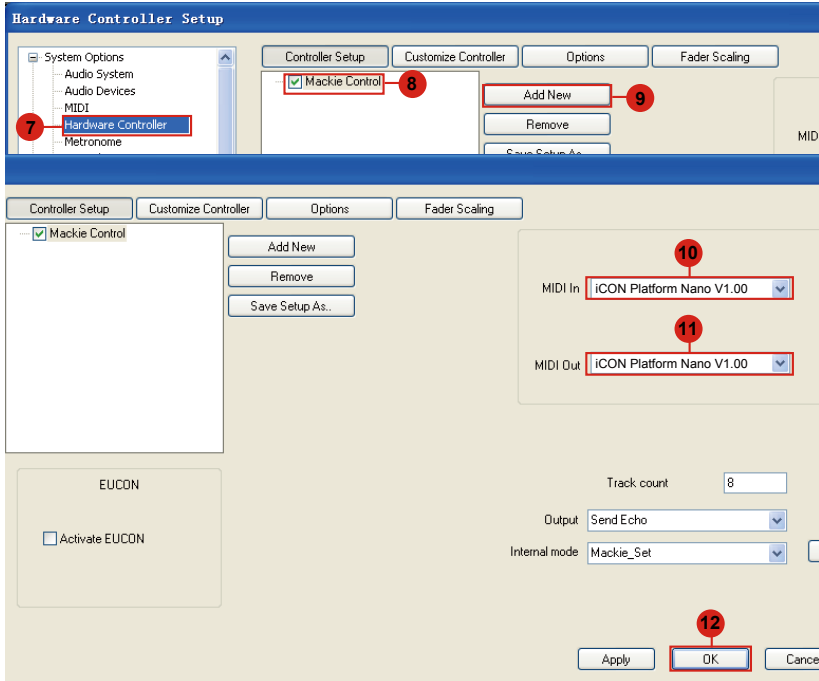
Hardware Controller Setup

System Options
Audio System
Audio Devices
MIDI
Hardware Controller
Metronome

7

Controller Setup
Customize Controller
Options
Fader Scaling

Mackie Control

8

Add New

9

Remove

MID

Controller Setup
Customize Controller
Options
Fader Scaling

Mackie Control

Add New
Remove
Save Setup As..

10

MIDI In
iCON Platform Nano V1.00

11

MIDI Out
iCON Platform Nano V1.00

EUCON

Activate EUCON

Track count
8

Output
Send Echo

Internal mode
Mackie_Set

12

Apply
OK
Cance